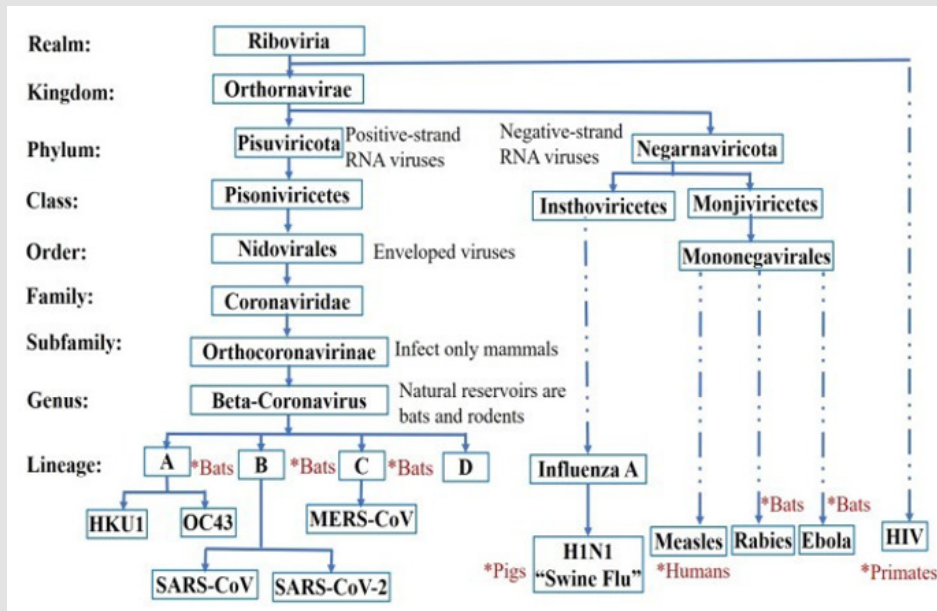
Realm: Riboviria

Kingdom: Orthornavirae

Phylum: Pisuviricota Positive-strand RNA viruses

Negative-strand RNA viruses Negarnaviricota

Class: Pisoniviricetes

Insthoviricetes Monjiviricetes

Order: Nidovirales Enveloped viruses

Mononegavirales

Family: Coronaviridae

Subfamily: Orthocoronavirinae Infect only mammals

Genus: Beta-Coronavirus Natural reservoirs are bats and rodents

Lineage: A *Bats B *Bats C *Bats D

Influenza A

HKU1 OC43

MERS-CoV

*Bats *Bats

SARS-CoV SARS-CoV-2

*Pigs H1N1 "Swine Flu"

Measles *Humans

Rabies

Ebola

HIV *Primates